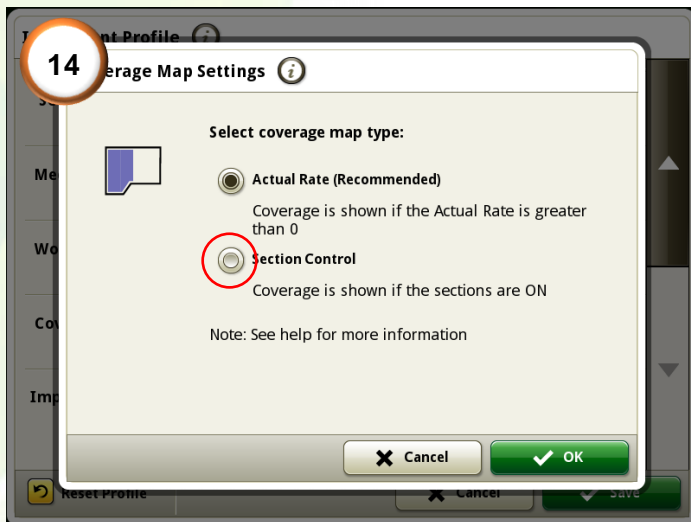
I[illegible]nt Profile

14

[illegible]erage Map Settings

Select coverage map type:

Actual Rate (Recommended)

Coverage is shown if the Actual Rate is greater than 0

Section Control

Coverage is shown if the sections are ON

Note: See help for more information

Cancel

OK

S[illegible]

Me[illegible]

Wo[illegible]

Co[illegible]

Imp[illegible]

Reset Profile

Cancel

Save